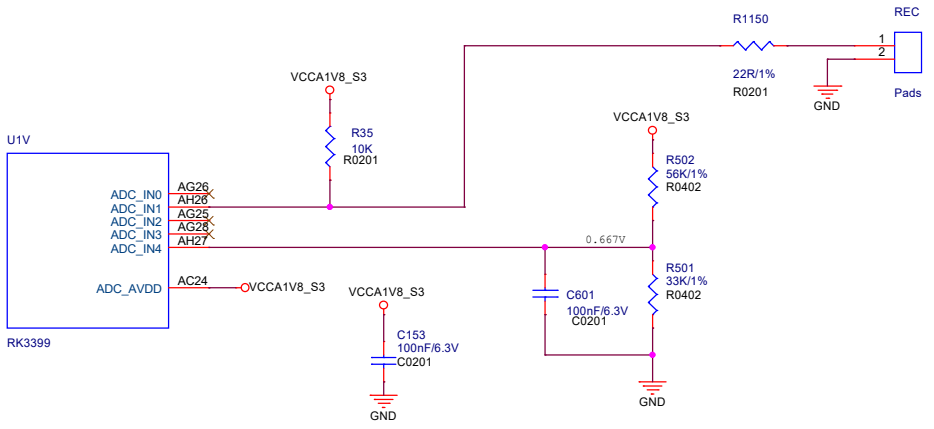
R1150

REC

1
2

22R/1%
R0201

GND

Pads

VCCA1V8_S3

R35
10K
R0201

VCCA1V8_S3

R502
56K/1%
R0402

U1V

ADC_IN0
ADC_IN1
ADC_IN2
ADC_IN3
ADC_IN4

AG26
AH26
AG25
AG28
AH27

0.667V

R501
33K/1%
R0402

ADC_AVDD

AC24

VCCA1V8_S3

VCCA1V8_S3

C601
100nF/6.3V
C0201

RK3399

C153
100nF/6.3V
C0201

GND

GND